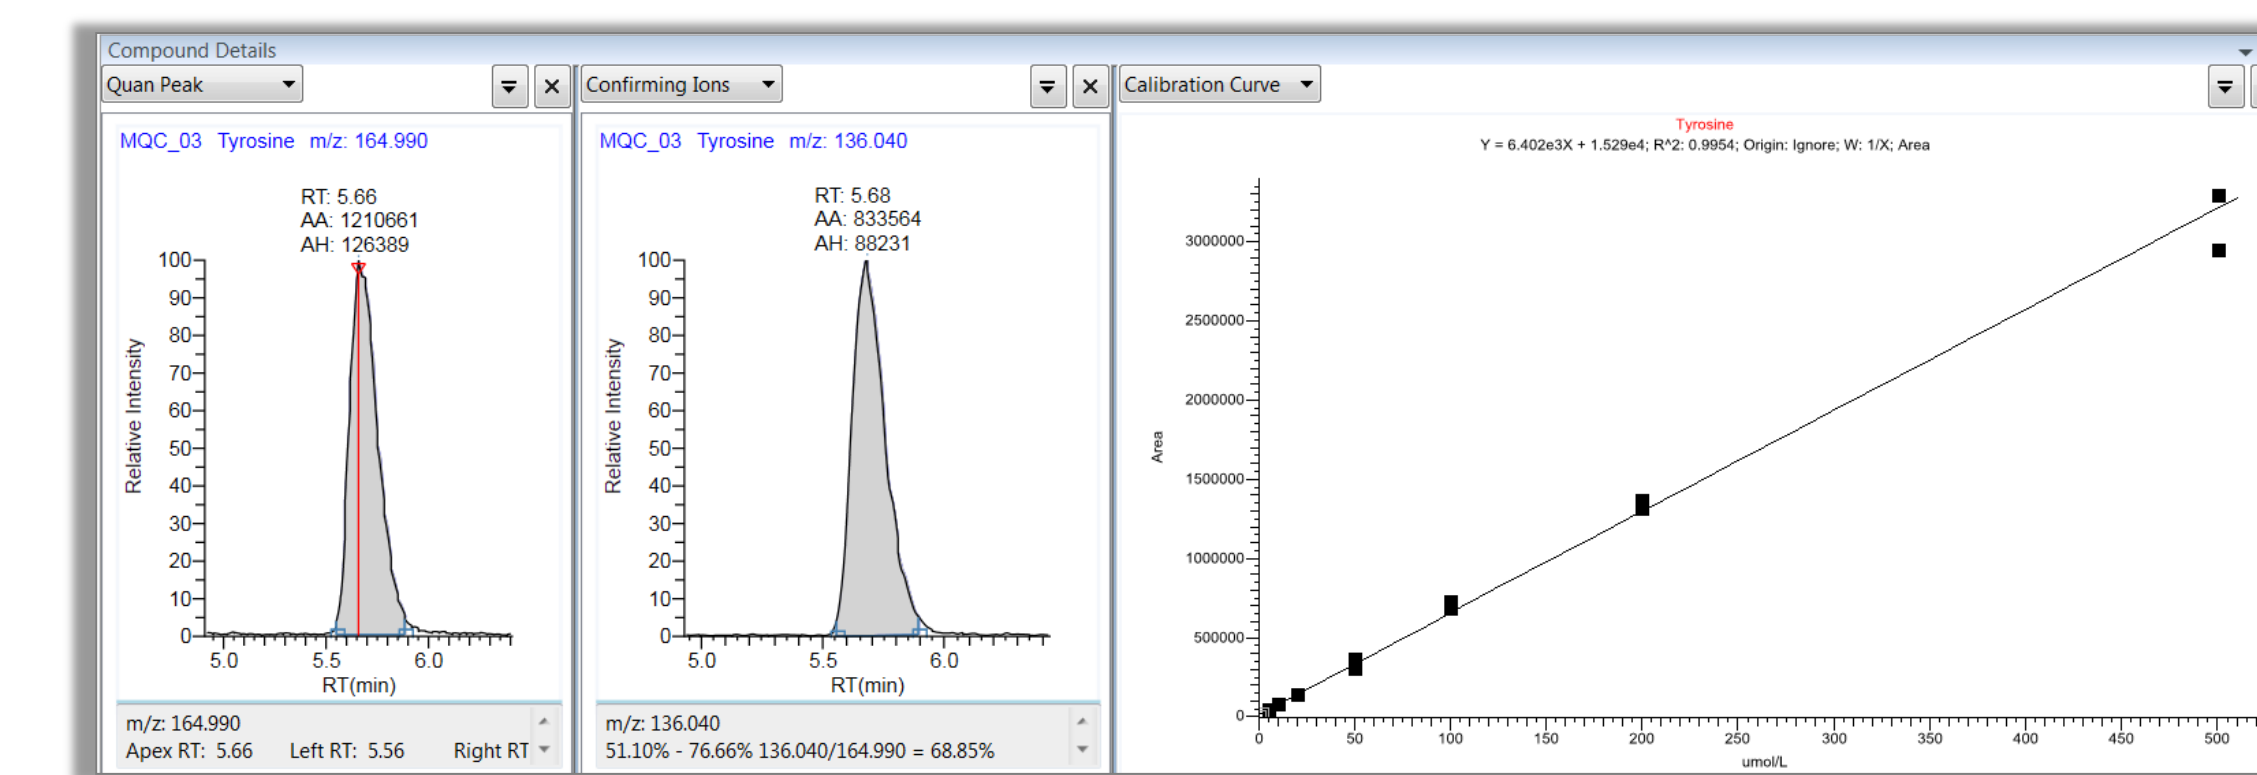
Compound Details

Quan Peak

MQC_03 Tyrosine m/z: 164.990

RT: 5.66
AA: 1210661
AH: 126389

100
90
80
70
60
50
40
30
20
10
0

Relative Intensity

5.0 5.5 6.0
RT(min)

m/z: 164.990
Apex RT: 5.66 Left RT: 5.56 Right RT

Confirming Ions

MQC_03 Tyrosine m/z: 136.040

RT: 5.68
AA: 833564
AH: 88231

100
90
80
70
60
50
40
30
20
10
0

Relative Intensity

5.0 5.5 6.0
RT(min)

m/z: 136.040
51.10% - 76.66% 136.040/164.990 = 68.85%

Calibration Curve

Tyrosine
Y = 6.402e3X + 1.529e4; R^2: 0.9954; Origin: Ignore; W: 1/X; Area

3000000
2500000
2000000
1500000
1000000
500000
0

Area

0 50 100 150 200 250 300 350 400 450 500
umol/L